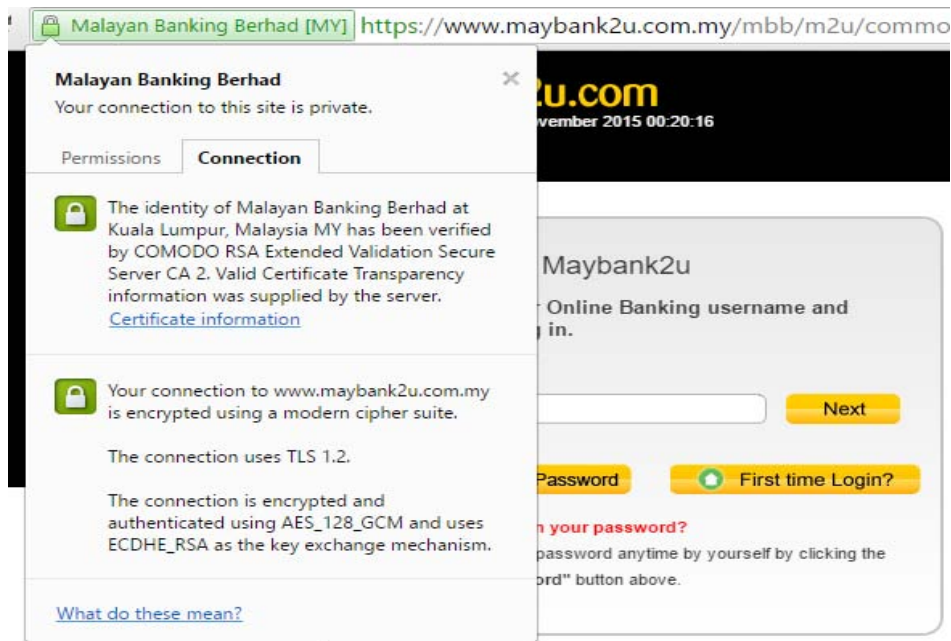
Malayan Banking Berhad [MY] https://www.maybank2u.com.my/mbb/m2u/commo

Malayan Banking Berhad
Your connection to this site is private.

×

Permissions Connection

The identity of Malayan Banking Berhad at Kuala Lumpur, Malaysia MY has been verified by COMODO RSA Extended Validation Secure Server CA 2. Valid Certificate Transparency information was supplied by the server.
Certificate information

Your connection to www.maybank2u.com.my is encrypted using a modern cipher suite.

The connection uses TLS 1.2.

The connection is encrypted and authenticated using AES_128_GCM and uses ECDHE_RSA as the key exchange mechanism.

What do these mean?

u.com
vember 2015 00:20:16

Maybank2u

r Online Banking username and
g in.

Next

Password

First time Login?

n your password?
password anytime by yourself by clicking the
ord" button above.